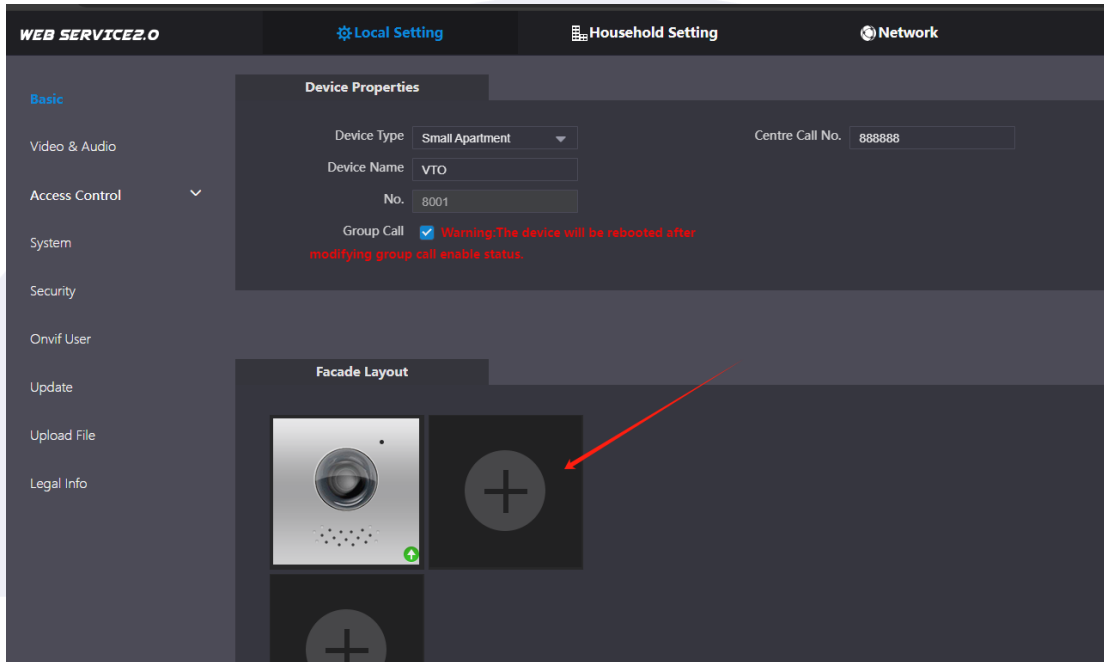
WEB SERVICE2.0

Local Setting

Household Setting

Network

Basic

Video & Audio

Access Control

System

Security

Onvif User

Update

Upload File

Legal Info

Device Properties

Device Type Small Apartment

Device Name VTO

No. 8001

Group Call Warning:The device will be rebooted after modifying group call enable status.

Centre Call No. 888888

Facade Layout